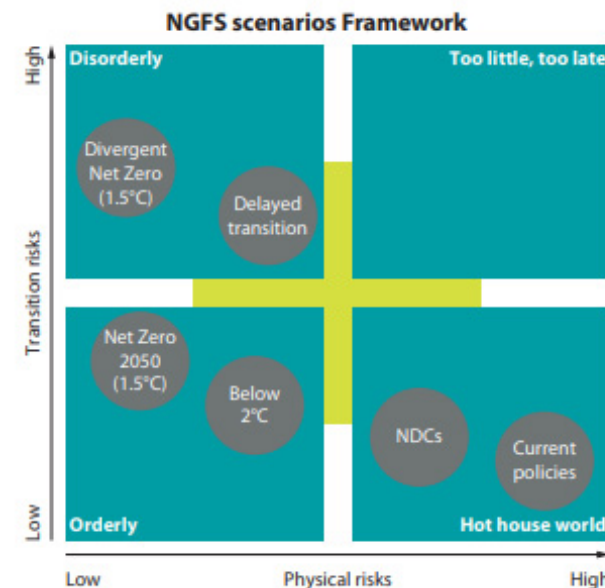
NGFS scenarios Framework

High

Transition risks

Low

Disorderly

Too little, too late

Divergent Net Zero (1.5°C)

Delayed transition

Net Zero 2050 (1.5°C)

Below 2°C

NDCs

Current policies

Orderly

Hot house world

Low

Physical risks

High